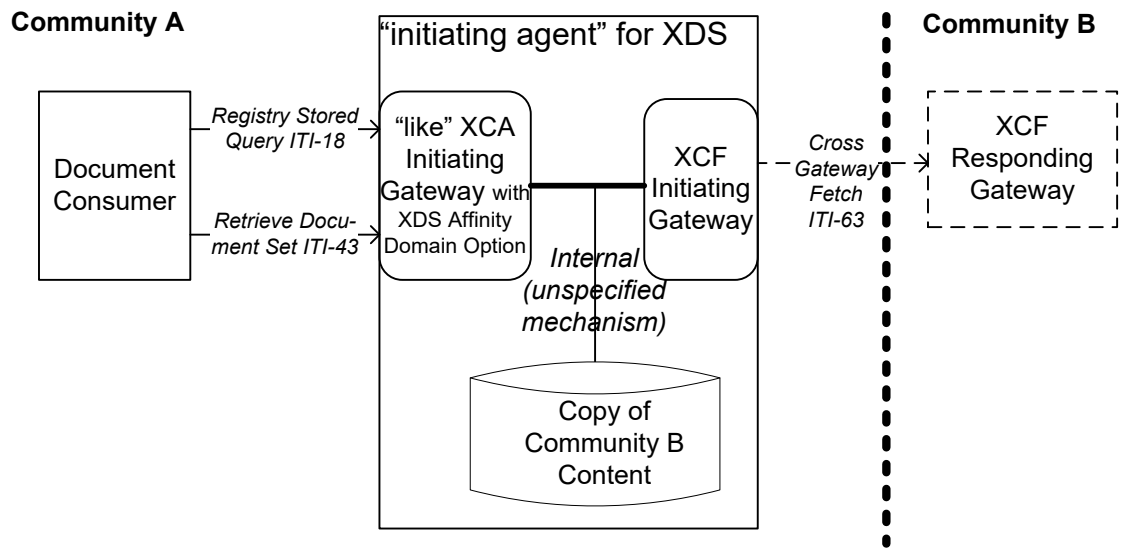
Community A

"initiating agent" for XDS

Community B

Document Consumer

Registry Stored Query ITI-18

Retrieve Document Set ITI-43

"like" XCA Initiating Gateway with XDS Affinity Domain Option

XCF Initiating Gateway

Internal (unspecified mechanism)

Cross Gateway Fetch ITI-63

XCF Responding Gateway

Copy of Community B Content